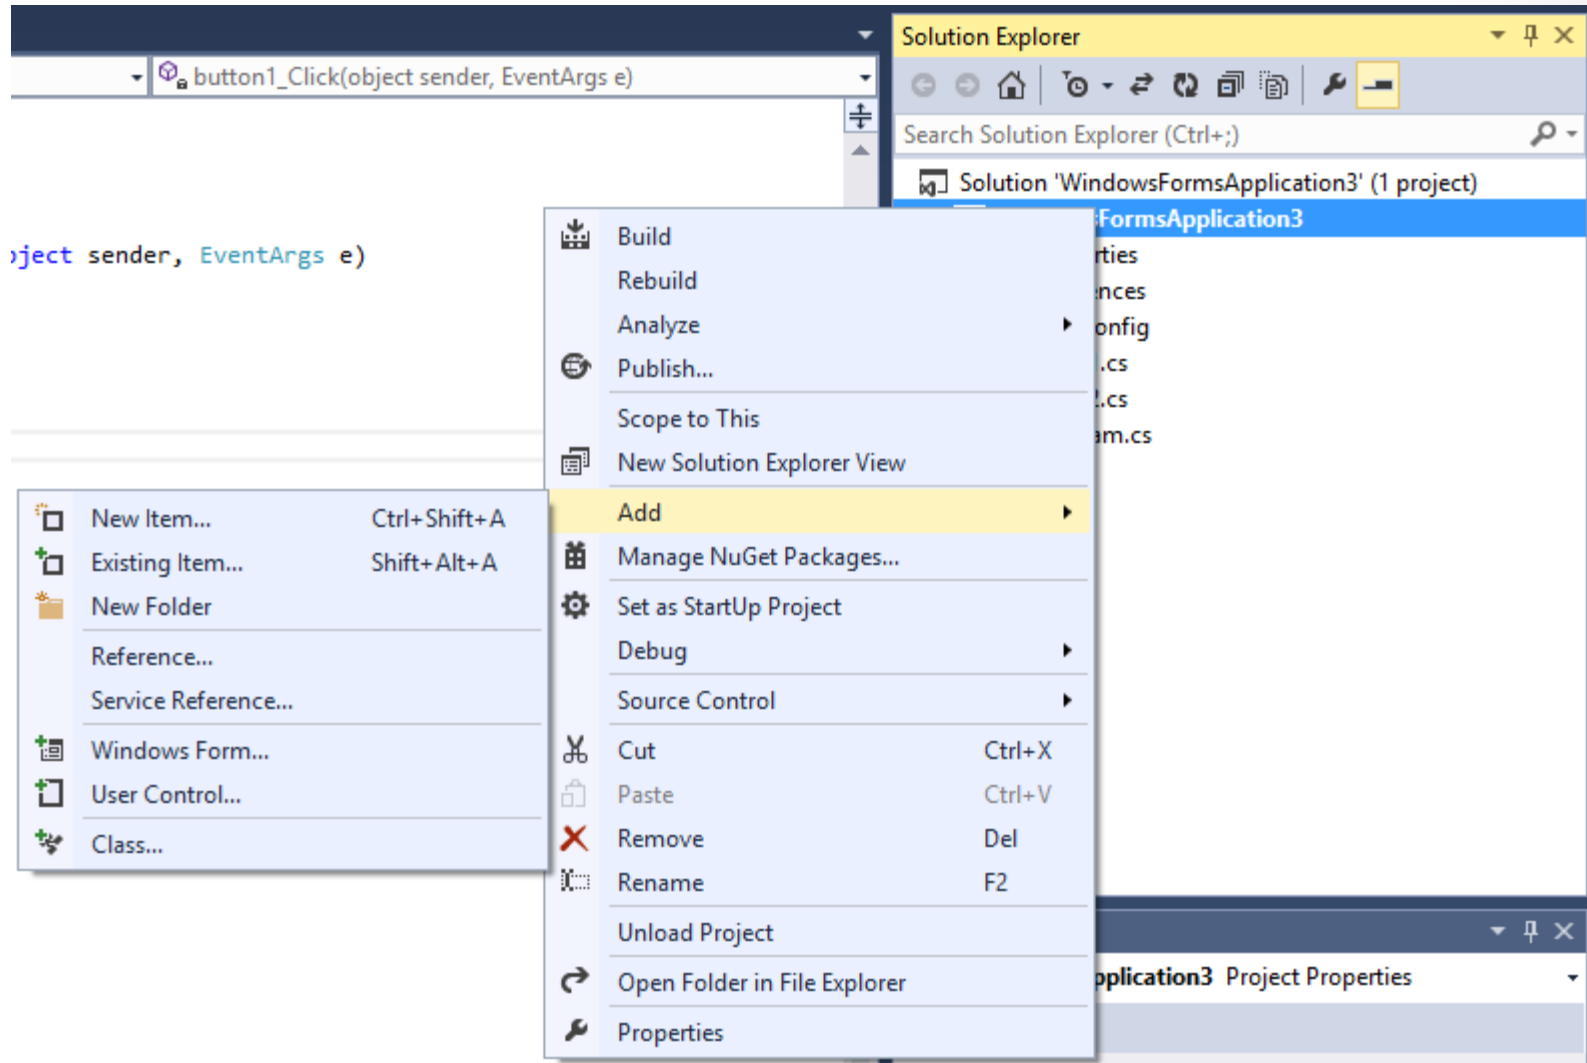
button1_Click(object sender, EventArgs e)

ject sender, EventArgs e)

Solution Explorer

Search Solution Explorer (Ctrl+;)

Solution 'WindowsFormsApplication3' (1 project)

FormsApplication3

rties

nces

onfig

.cs

.cs

am.cs

Build
Rebuild
Analyze
Publish...
Scope to This
New Solution Explorer View
Add
Manage NuGet Packages...
Set as StartUp Project
Debug
Source Control
Cut Ctrl+X
Paste Ctrl+V
Remove Del
Rename F2
Unload Project
Open Folder in File Explorer
Properties

New Item... Ctrl+Shift+A
Existing Item... Shift+Alt+A
New Folder
Reference...
Service Reference...
Windows Form...
User Control...
Class...

pplication3 Project Properties